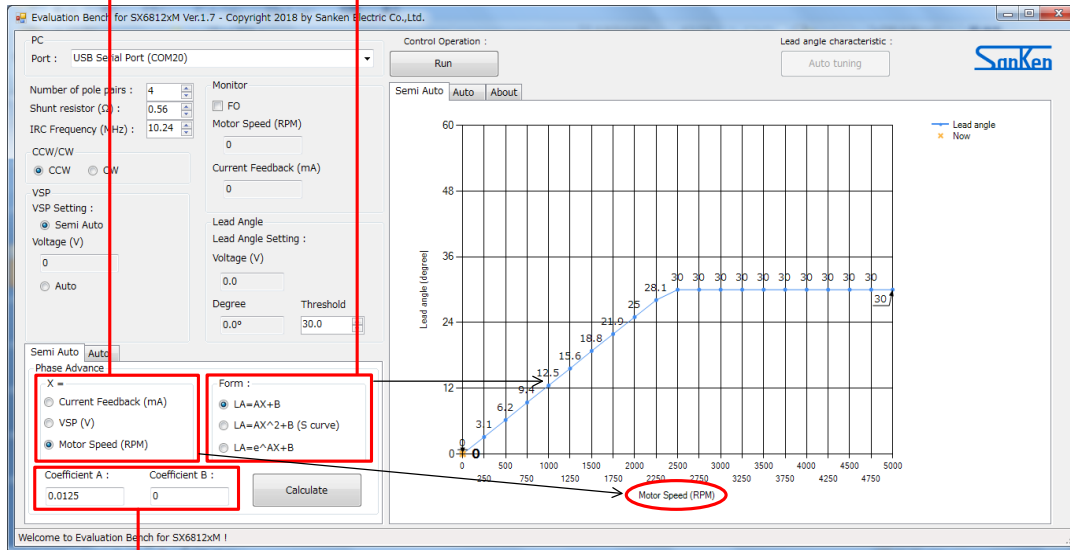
Evaluation Bench for SX6812xM Ver.1.7 - Copyright 2018 by Sanken Electric Co.,Ltd.

PC
Port : USB Serial Port (COM20)

Number of pole pairs : 4
Shunt resistor (Ω) : 0.56
IRC Frequency (MHz) : 10.24

CCW/CW
CCW CW

VSP
VSP Setting :
Semi Auto
Voltage (V)
0
Auto

Monitor
FO
Motor Speed (RPM)
0
Current Feedback (mA)
0

Lead Angle
Lead Angle Setting :
Voltage (V)
0.0
Degree Threshold
0.0° 30.0

Semi Auto Auto
Phase Advance
X =
Current Feedback (mA)
VSP (V)
Motor Speed (RPM)

Form :
LA=AX+B
LA=AX^2+B (S curve)
LA=e^AX+B

Coefficient A : Coefficient B :
0.0125 0
Calculate

Control Operation :
Run

Lead angle characteristic :
Auto tuning

Sanken

Semi Auto Auto About

Lead angle
Now

Lead angle (degree)
60
48
36
24
12
0

0 3.1 6.2 9.4 12.5 15.6 18.8 21.9 25 28.1 30 30 30 30 30 30 30 30 30 30 30

0 500 1000 1500 2000 2500 3000 3500 4000 4500 5000
250 750 1250 1750 2250 2750 3250 3750 4250 4750
Motor Speed (RPM)

Welcome to Evaluation Bench for SX6812xM !